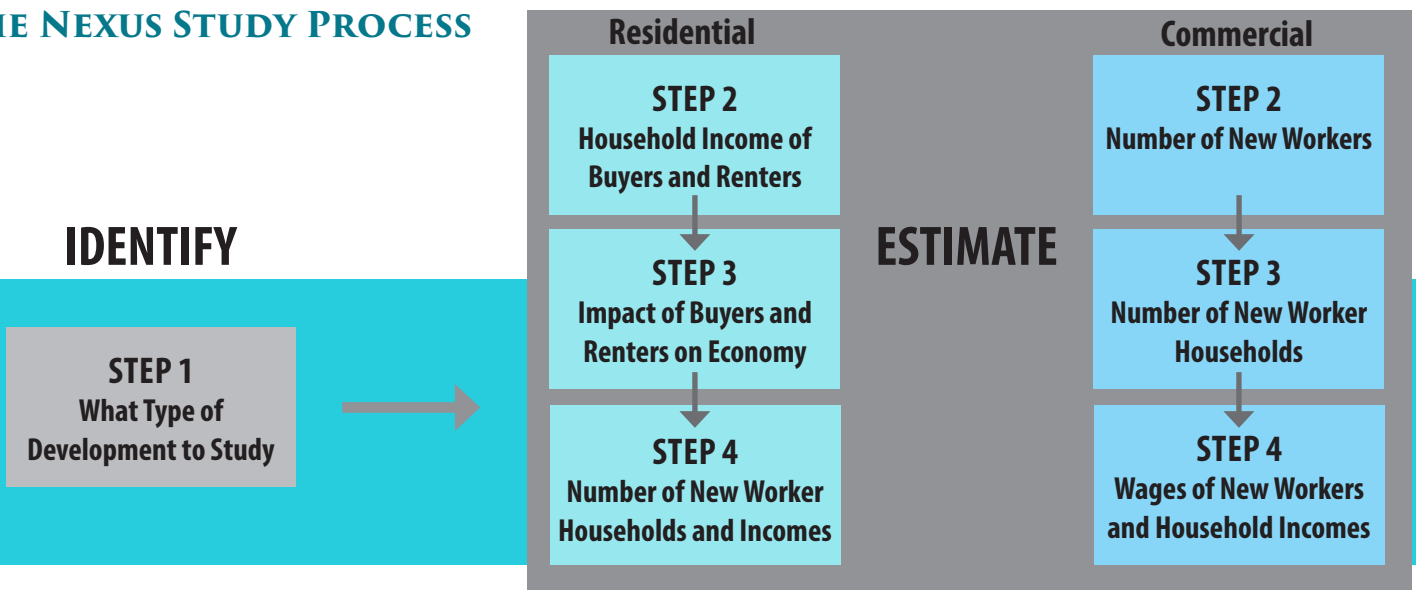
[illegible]HE NEXUS STUDY PROCESS

IDENTIFY

STEP 1
What Type of Development to Study

Residential

STEP 2
Household Income of Buyers and Renters

STEP 3
Impact of Buyers and Renters on Economy

STEP 4
Number of New Worker Households and Incomes

ESTIMATE

Commercial

STEP 2
Number of New Workers

STEP 3
Number of New Worker Households

STEP 4
Wages of New Workers and Household Incomes